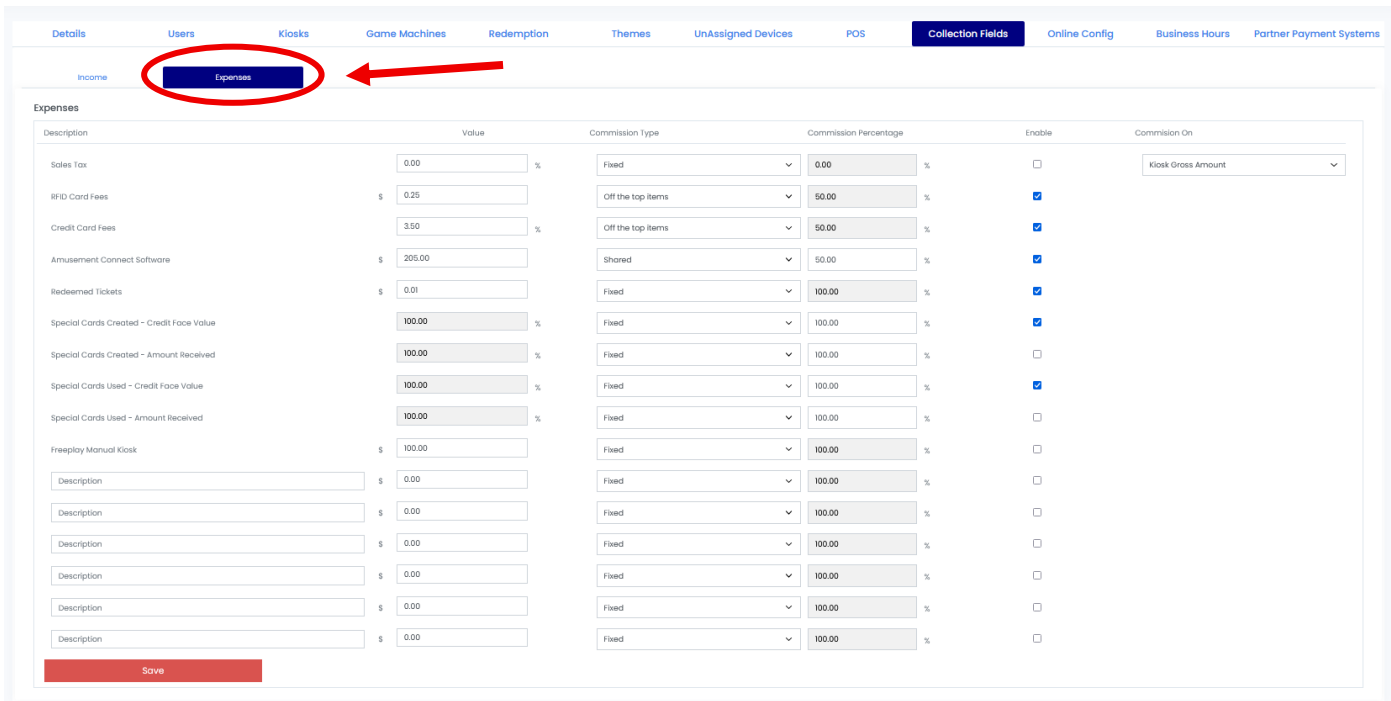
Details Users Kiosks Game Machines Redemption Themes UnAssigned Devices POS Collection Fields Online Config Business Hours Partner Payment Systems

Income Expenses

Expenses

| Description | | Value | | Commission Type | Commission Percentage | | Enable | Commision On |
|---|---|---|---|---|---|---|---|---|
| Sales Tax | | 0.00 | % | Fixed | 0.00 | % | ☐ | Kiosk Gross Amount |
| RFID Card Fees | $ | 0.25 | | Off the top items | 50.00 | % | ☑ | |
| Credit Card Fees | | 3.50 | % | Off the top items | 50.00 | % | ☑ | |
| Amusement Connect Software | $ | 205.00 | | Shared | 50.00 | % | ☑ | |
| Redeemed Tickets | $ | 0.01 | | Fixed | 100.00 | % | ☑ | |
| Special Cards Created - Credit Face Value | | 100.00 | % | Fixed | 100.00 | % | ☑ | |
| Special Cards Created - Amount Received | | 100.00 | % | Fixed | 100.00 | % | ☐ | |
| Special Cards Used - Credit Face Value | | 100.00 | % | Fixed | 100.00 | % | ☑ | |
| Special Cards Used - Amount Received | | 100.00 | % | Fixed | 100.00 | % | ☐ | |
| Freeplay Manual Kiosk | $ | 100.00 | | Fixed | 100.00 | % | ☐ | |
| Description | $ | 0.00 | | Fixed | 100.00 | % | ☐ | |
| Description | $ | 0.00 | | Fixed | 100.00 | % | ☐ | |
| Description | $ | 0.00 | | Fixed | 100.00 | % | ☐ | |
| Description | $ | 0.00 | | Fixed | 100.00 | % | ☐ | |
| Description | $ | 0.00 | | Fixed | 100.00 | % | ☐ | |
| Description | $ | 0.00 | | Fixed | 100.00 | % | ☐ | |

Save